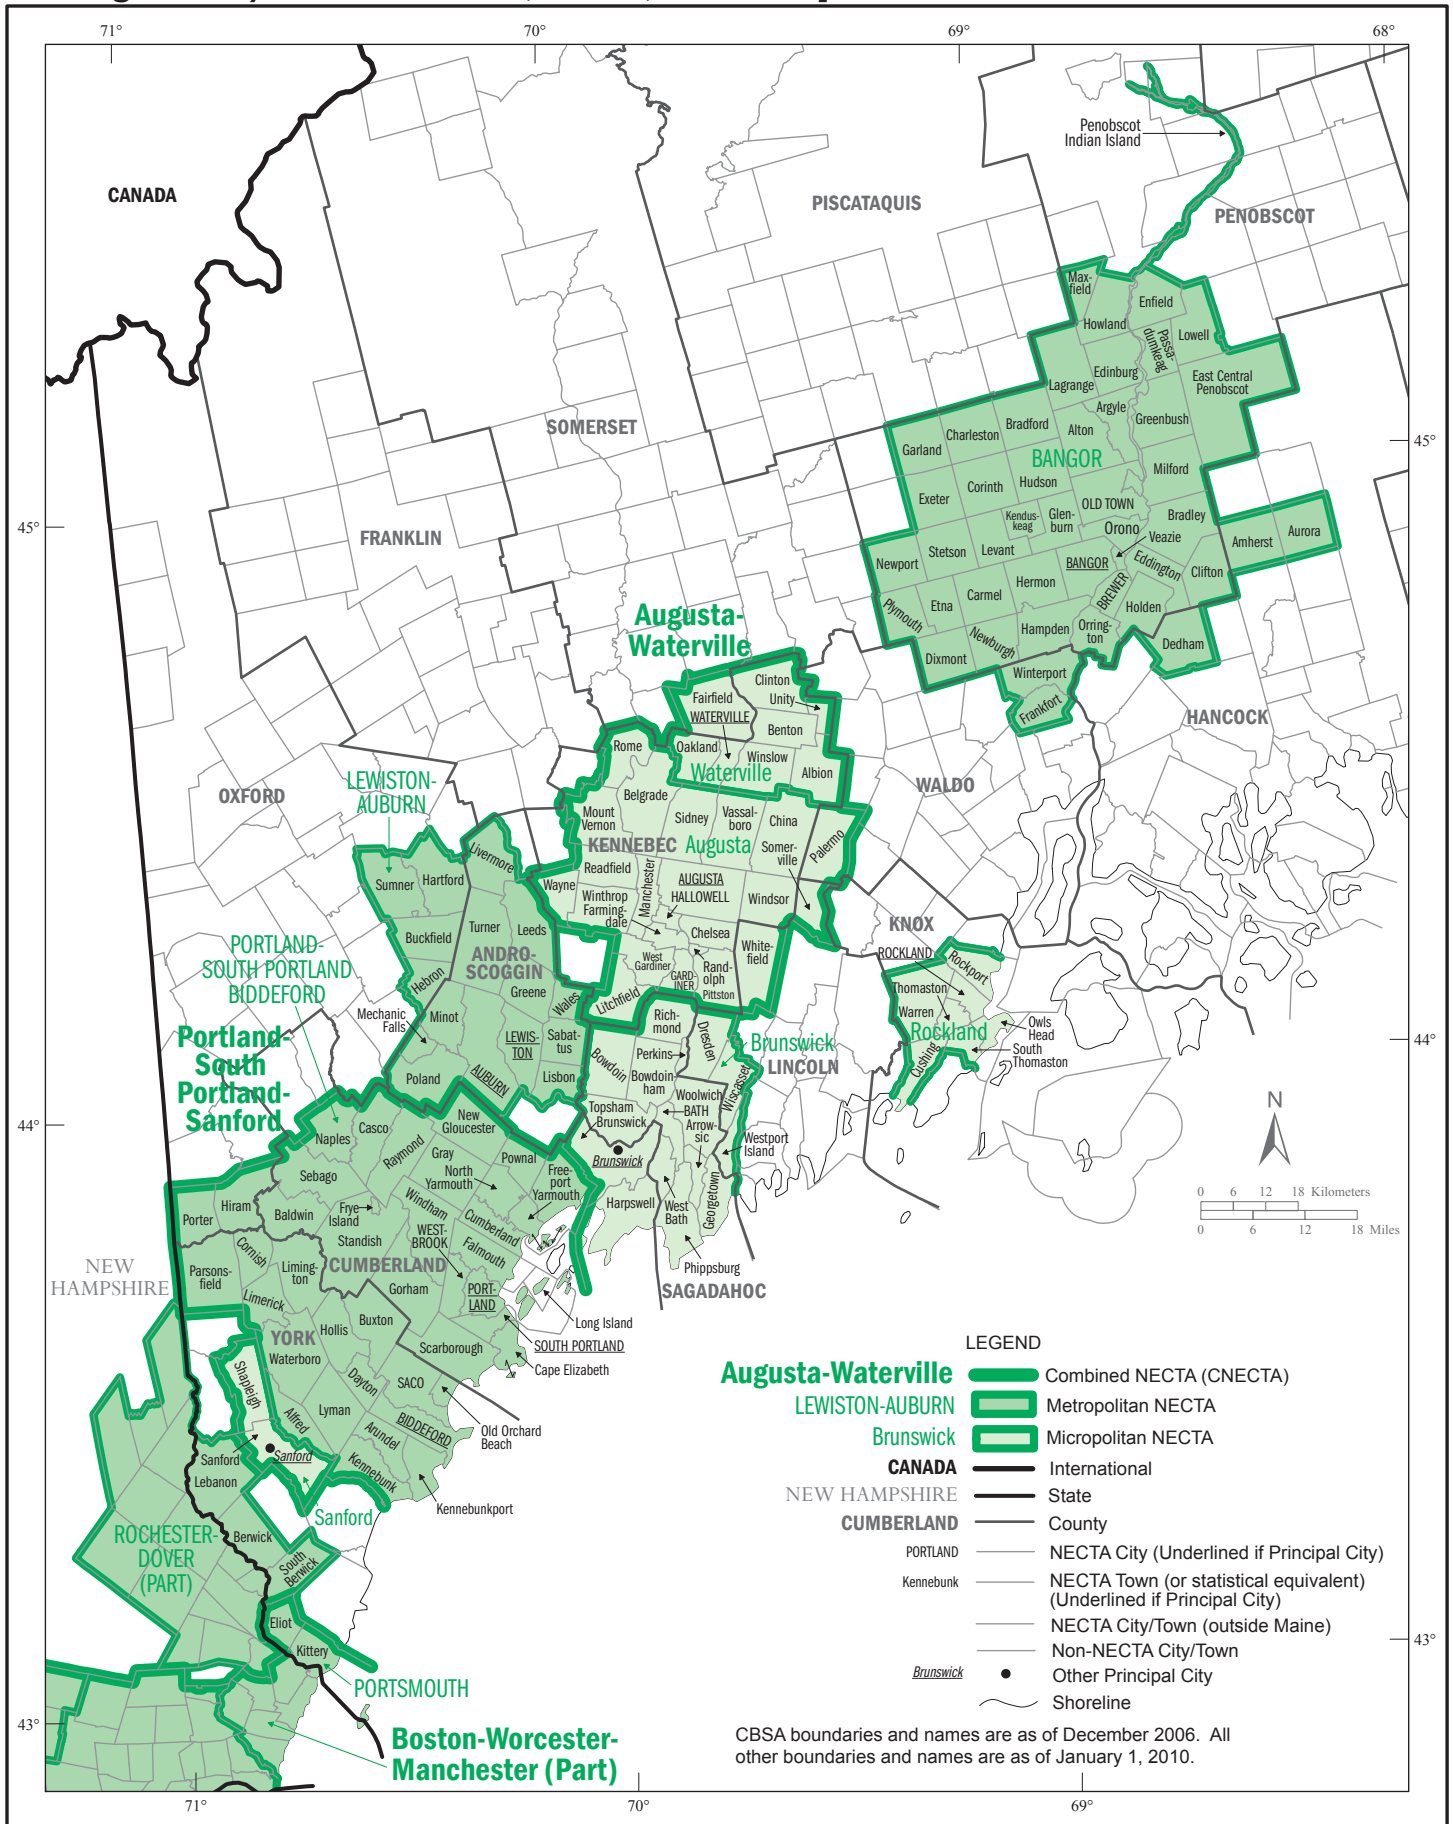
71°
70°
69°
68°

CANADA
PISCATAQUIS
PENOBSCOT
Penobscot Indian Island
SOMERSET
FRANKLIN
OXFORD
KENNEBEC
ANDROSCOGGIN
CUMBERLAND
YORK
SAGADAHOC
LINCOLN
KNOX
WALDO
HANCOCK
NEW HAMPSHIRE

45°
44°
43°

Max-field
Enfield
Howland
Passa-dumkeag
Lowell
East Central Penobscot
Edinburg
Lagrange
Argyle
Greenbush
Bradford
Charleston
Garland
Alton
BANGOR
Milford
Exeter
Corinth
Hudson
OLD TOWN
Bradley
Kendus-keag
Glen-burn
Orono
Veazie
Amherst
Aurora
Newport
Stetson
Levant
BANGOR
Eddington
Clifton
Hermon
BREWER
Holden
Plymouth
Etna
Carmel
Orring-ton
Newburgh
Hampden
Dedham
Dixmont
Winterport
Frankfort

Augusta-Waterville
Clinton
Fairfield
Unity
WATERVILLE
Benton
Oakland
Rome
Winslow
Waterville
Albion
Belgrade
Mount Vernon
Sidney
Vassal-boro
China
Augusta
Somer-ville
Palermo
Readfield
Manchester
AUGUSTA
Wayne
Winthrop
HALLOWELL
Windsor
Farming-dale
Chelsea
White-field
West Gardiner
GARD-INER
Rand-olph
Pittston
Litchfield
Rich-mond
Dresden
Brunswick
Perkins
Bowdoin
Bowdoin-ham
Wiscasset
Woolwich
BATH
Arrow-sic
Topsham
Brunswick
Brunswick
Westport Island
Harpswell
West Bath
Georgetown
Phippsburg

ROCKLAND
Rockport
Thomaston
Warren
Rockland
Cushing
Owls Head
South Thomaston

LEWISTON-AUBURN
Livermore
Sumner
Hartford
Turner
Leeds
Buckfield
ANDRO-SCOGGIN
Greene
Hebron
Wales
Mechanic Falls
Minot
LEWIS-TON
Sabat-tus
Poland
AUBURN
Lisbon

PORTLAND-SOUTH PORTLAND-BIDDEFORD
Portland-South Portland-Sanford
Casco
New Gloucester
Naples
Raymond
Gray
Pownal
Sebago
North Yarmouth
Free-port
Yarmouth
Hiram
Frye-Island
Windham
Cumberland
Porter
Baldwin
Standish
WEST-BROOK
Falmouth
Cornish
Parsons-field
Liming-ton
Gorham
PORT-LAND
Limerick
Buxton
Hollis
Long Island
Waterboro
Scarborough
SOUTH PORTLAND
Cape Elizabeth
Shapleigh
Dayton
SACO
Alfred
Lyman
Arundel
BIDDEFORD
Old Orchard Beach
Sanford
Sanford
Lebanon
Kennebunk
Sanford
Kennebunkport
ROCHESTER-DOVER (PART)
Berwick
South Berwick
Eliot
Kittery
PORTSMOUTH
Boston-Worcester-Manchester (Part)

N
0 6 12 18 Kilometers
0 6 12 18 Miles

LEGEND
Augusta-Waterville Combined NECTA (CNECTA)
LEWISTON-AUBURN Metropolitan NECTA
Brunswick Micropolitan NECTA
CANADA International
NEW HAMPSHIRE State
CUMBERLAND County
PORTLAND NECTA City (Underlined if Principal City)
Kennebunk NECTA Town (or statistical equivalent) (Underlined if Principal City)
NECTA City/Town (outside Maine)
Non-NECTA City/Town
Brunswick Other Principal City
Shoreline

CBSA boundaries and names are as of December 2006. All other boundaries and names are as of January 1, 2010.